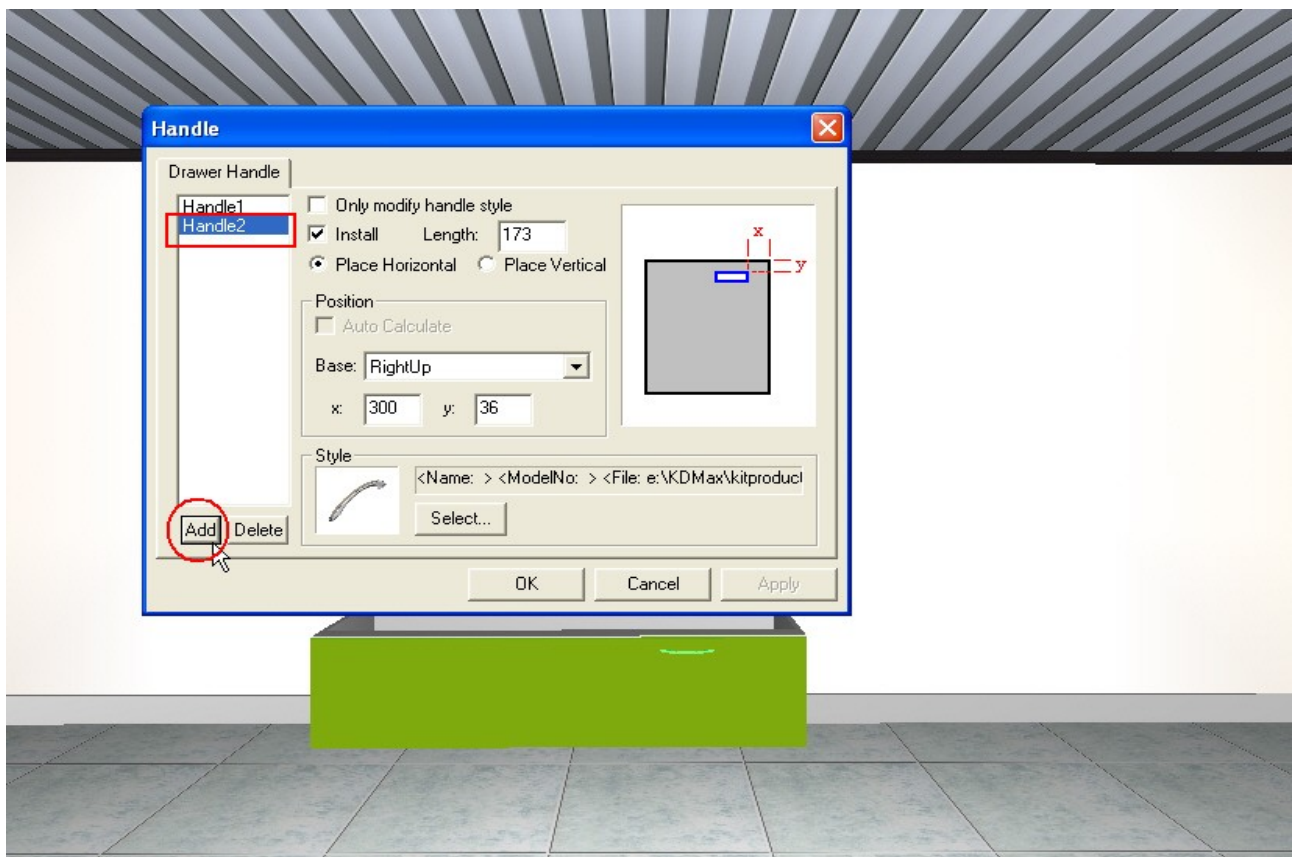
Handle

Drawer Handle

Handle1
Handle2

Only modify handle style

Install Length: 173

Place Horizontal Place Vertical

x
y

Position
Auto Calculate
Base: RightUp
x: 300 y: 36

Style
<Name: > <ModelNo: > <File: e:\KDMax\kitproduct
Select...

Add Delete

OK Cancel Apply